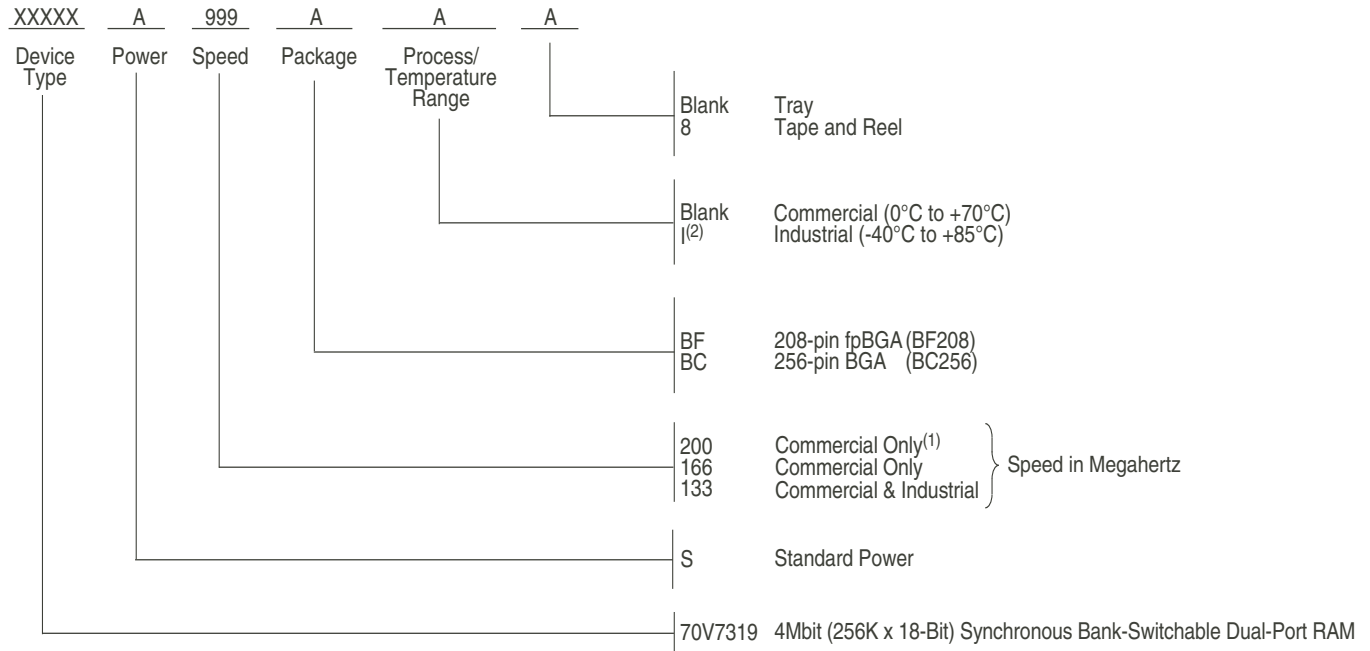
XXXXX A 999 A A A

Device Type Power Speed Package Process/ Temperature Range

Blank Tray
8 Tape and Reel

Blank Commercial (0°C to +70°C)
I$^{(2)}$ Industrial (-40°C to +85°C)

BF 208-pin fpBGA (BF208)
BC 256-pin BGA (BC256)

200 Commercial Only$^{(1)}$
166 Commercial Only
133 Commercial & Industrial
Speed in Megahertz

S Standard Power

70V7319 4Mbit (256K x 18-Bit) Synchronous Bank-Switchable Dual-Port RAM